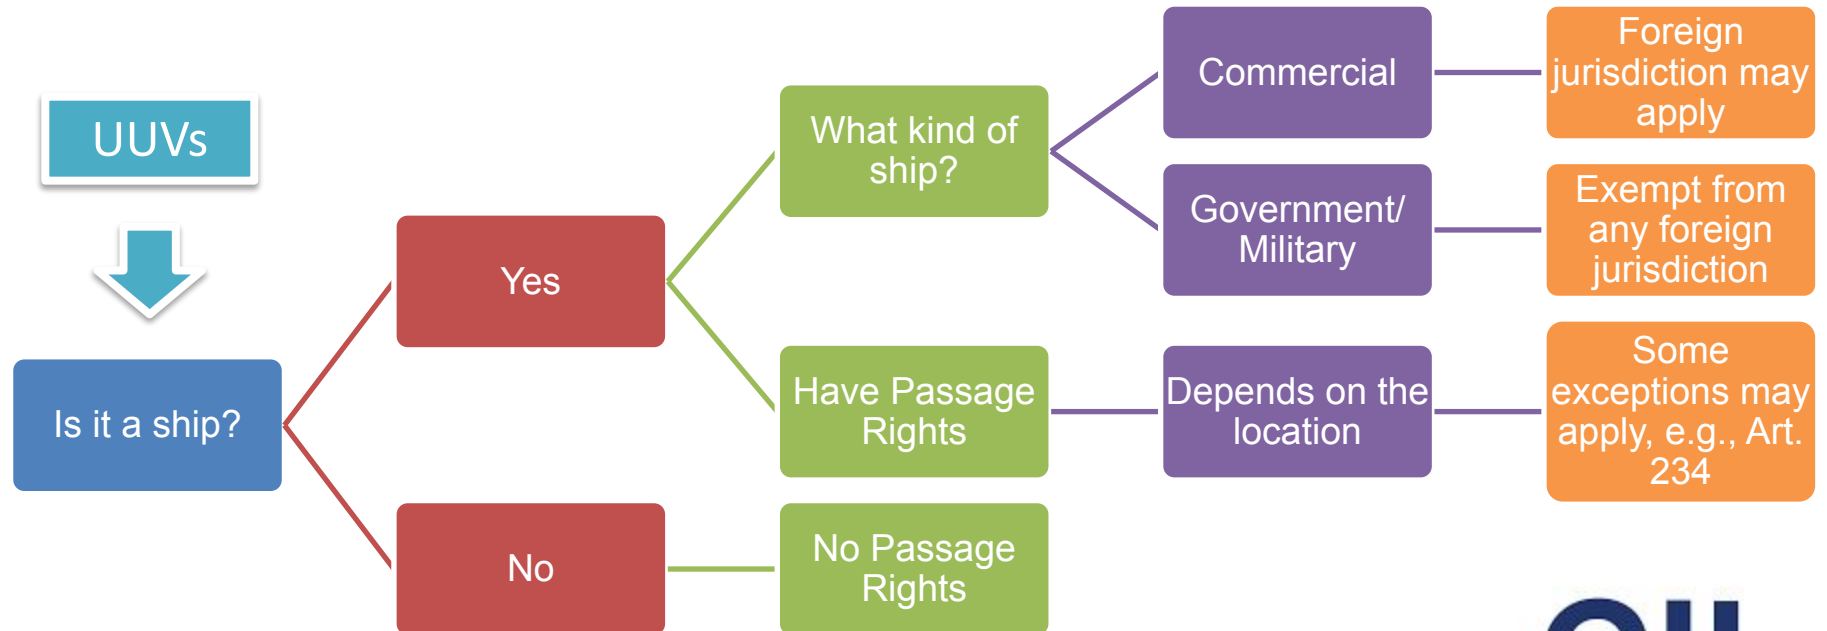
UUVs

Is it a ship?

Yes

No

What kind of ship?

Have Passage Rights

No Passage Rights

Commercial

Government/ Military

Depends on the location

Foreign jurisdiction may apply

Exempt from any foreign jurisdiction

Some exceptions may apply, e.g., Art. 234